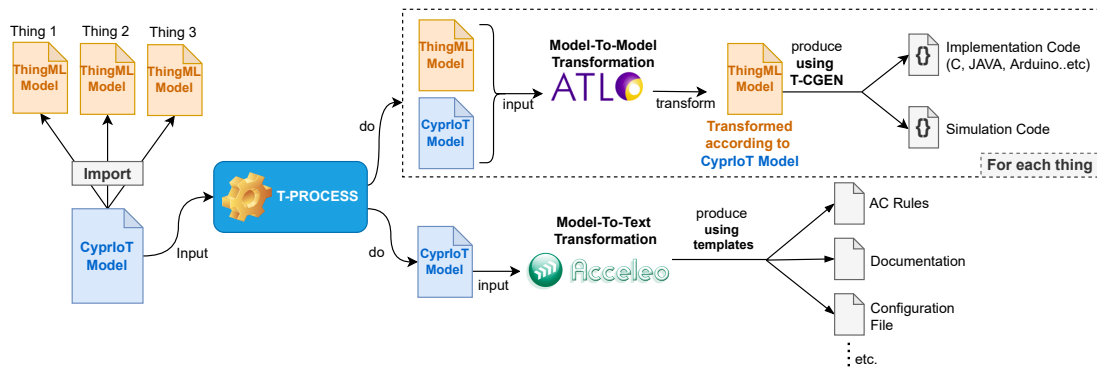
Thing 1
ThingML Model

Thing 2
ThingML Model

Thing 3
ThingML Model

Import

CyprIoT Model

Input

T-PROCESS

do

ThingML Model

CyprIoT Model

input

Model-To-Model Transformation

ATL

transform

ThingML Model

Transformed according to CyprIoT Model

produce using T-CGEN

{} Implementation Code (C, JAVA, Arduino..etc)

{} Simulation Code

For each thing

do

CyprIoT Model

input

Model-To-Text Transformation

Acceleo

produce using templates

AC Rules

Documentation

Configuration File

etc.